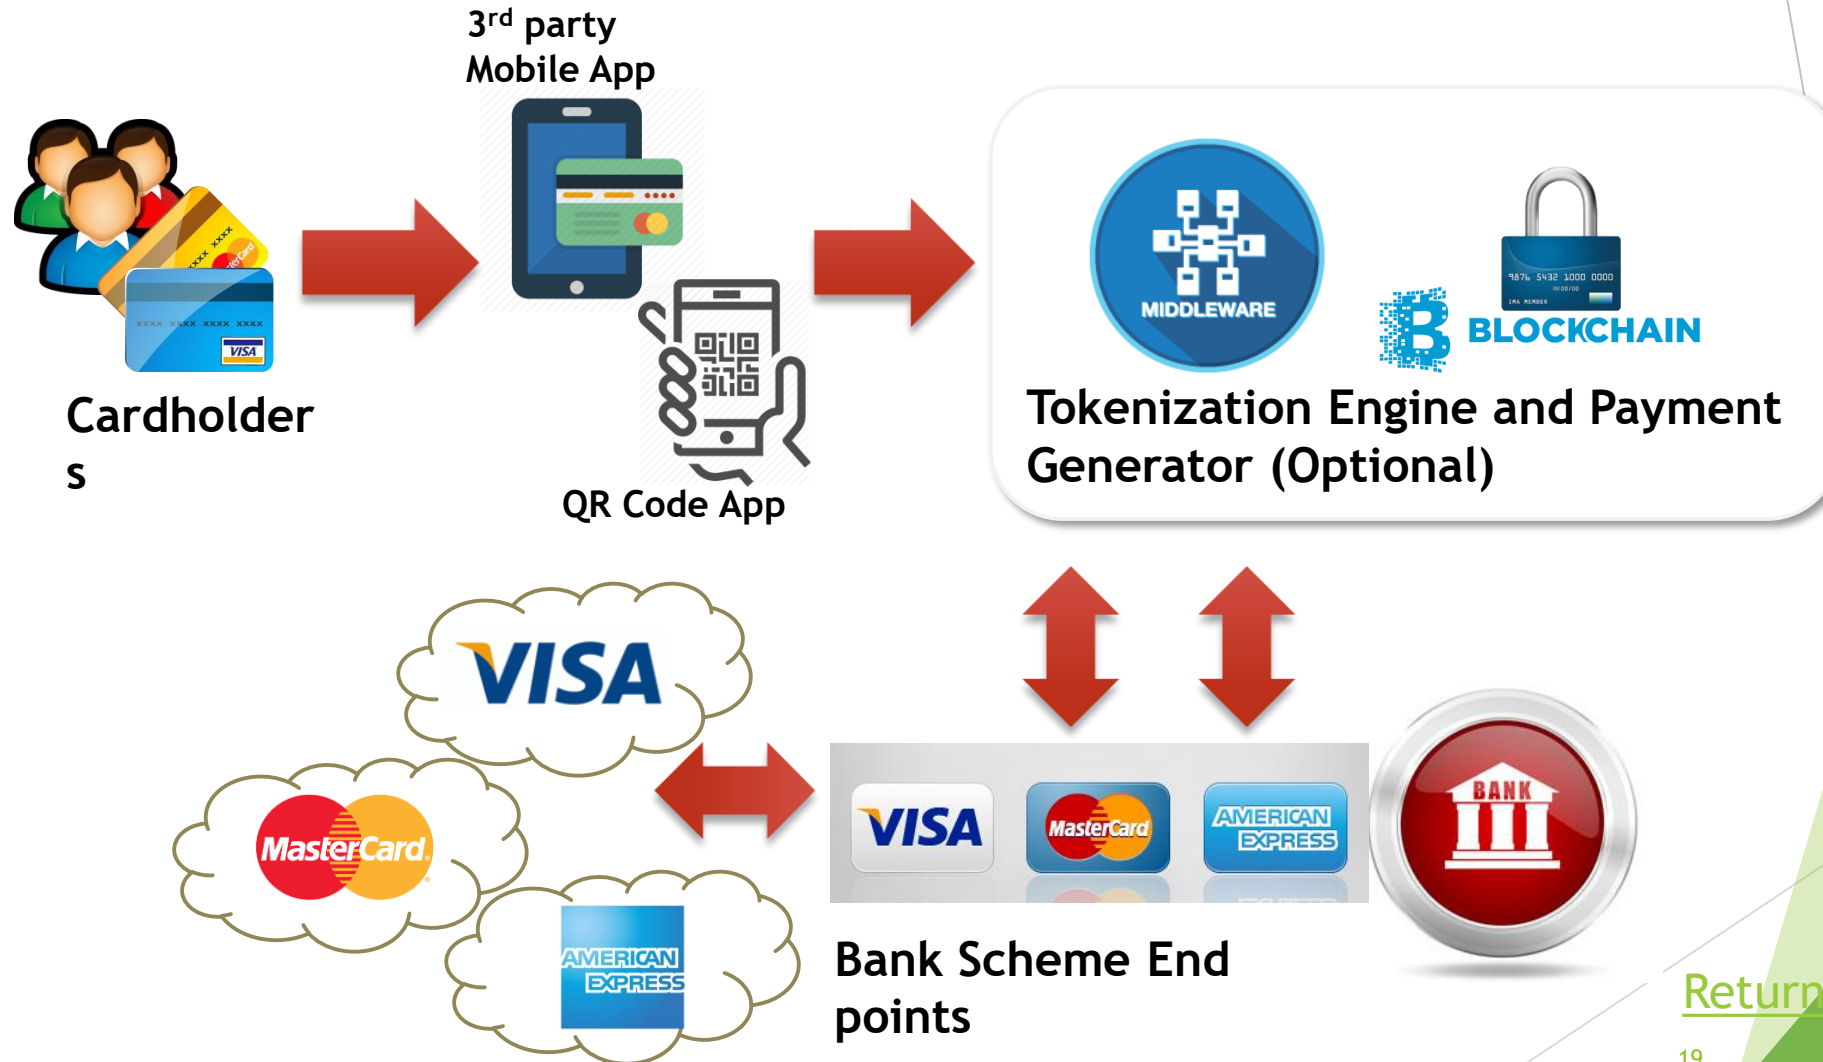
3$^{rd}$ party Mobile App

Cardholders

QR Code App

MIDDLEWARE

9876 5432 1000 0000

BLOCKCHAIN

Tokenization Engine and Payment Generator (Optional)

VISA

MasterCard

AMERICAN EXPRESS

VISA

MasterCard

AMERICAN EXPRESS

BANK

Bank Scheme End points

Return

19